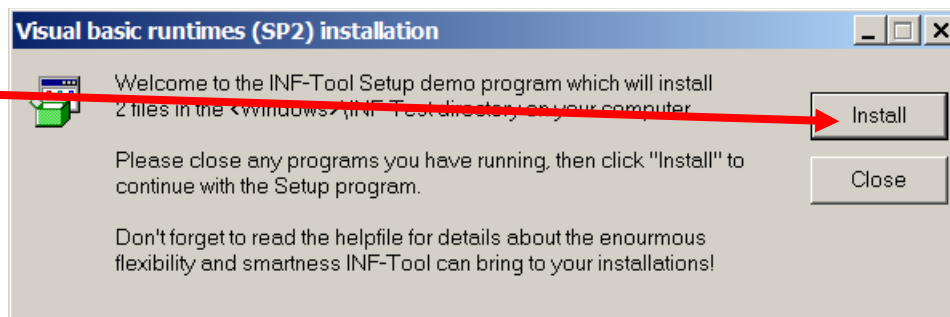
Visual basic runtimes (SP2) installation

Welcome to the INF-Tool Setup demo program which will install 2 files in the <Windows>\INF-Test directory on your computer.

Install

Please close any programs you have running, then click "Install" to continue with the Setup program.

Close

Don't forget to read the helpfile for details about the enourmous flexibility and smartness INF-Tool can bring to your installations!